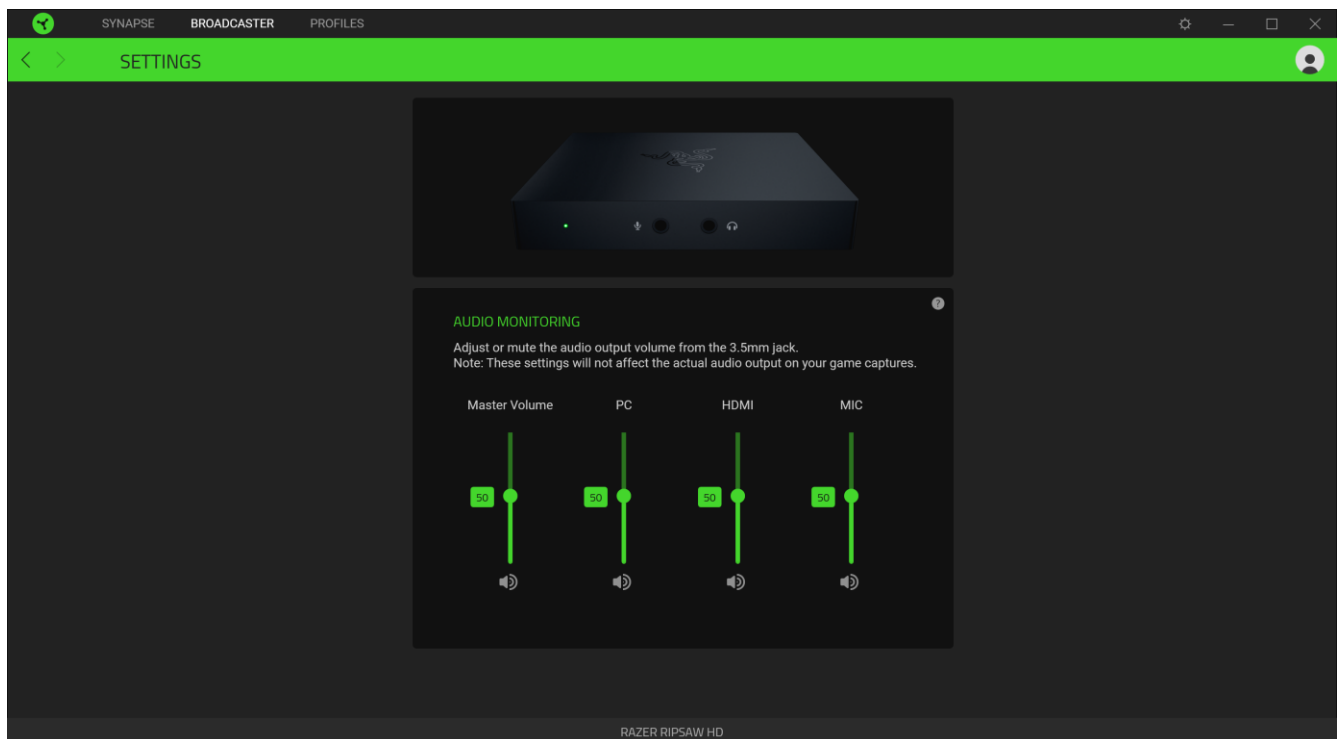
SYNAPSE BROADCASTER PROFILES

SETTINGS

AUDIO MONITORING

Adjust or mute the audio output volume from the 3.5mm jack.
Note: These settings will not affect the actual audio output on your game captures.

Master Volume PC HDMI MIC

50 50 50 50

RAZER RIPSAW HD